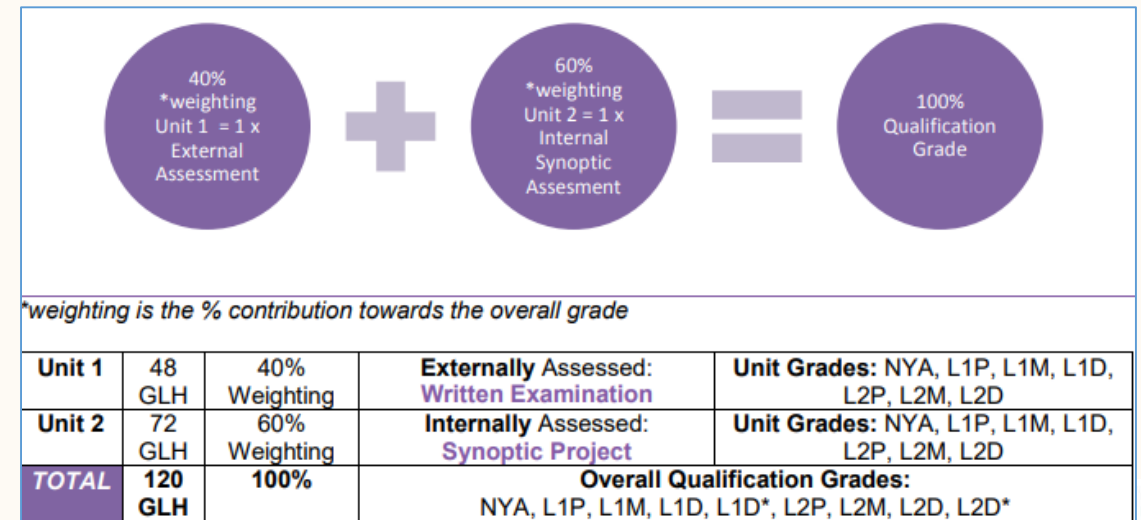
40% *weighting Unit 1 = 1 x External Assessment

60% *weighting Unit 2 = 1 x Internal Synoptic Assesment

100% Qualification Grade

*weighting is the % contribution towards the overall grade

| Unit 1 | 48 GLH | 40% Weighting | **Externally** Assessed: Written Examination | **Unit Grades:** NYA, L1P, L1M, L1D, L2P, L2M, L2D |
|---|---|---|---|---|
| **Unit 2** | 72 GLH | 60% Weighting | **Internally** Assessed: Synoptic Project | **Unit Grades:** NYA, L1P, L1M, L1D, L2P, L2M, L2D |
| ***TOTAL*** | **120 GLH** | **100%** | **Overall Qualification Grades:** NYA, L1P, L1M, L1D, L1D*, L2P, L2M, L2D, L2D* | |